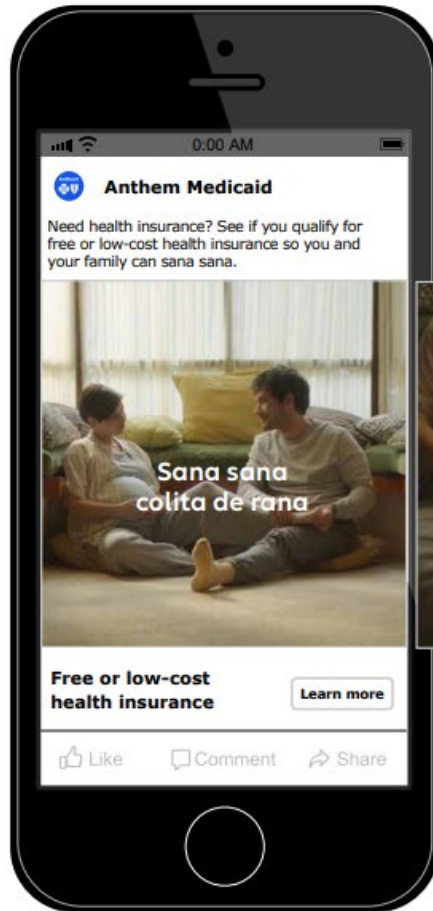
0:00 AM

Anthem Medicaid

Need health insurance? See if you qualify for free or low-cost health insurance so you and your family can sana sana.

Sana sana colita de rana

Free or low-cost health insurance

Learn more

Like Comment Share